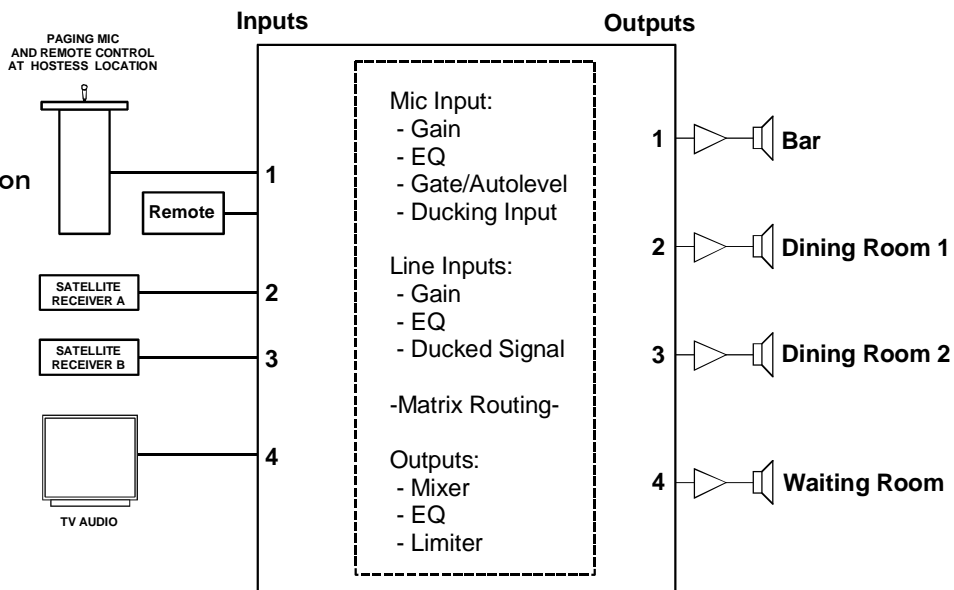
Inputs

Outputs

PAGING MIC AND REMOTE CONTROL AT HOSTESS LOCATION

on

Remote

1

SATELLITE RECEIVER A

2

SATELLITE RECEIVER B

3

4

TV AUDIO

Mic Input:
- Gain
- EQ
- Gate/Autolevel
- Ducking Input

Line Inputs:
- Gain
- EQ
- Ducked Signal

-Matrix Routing-

Outputs:
- Mixer
- EQ
- Limiter

1 Bar

2 Dining Room 1

3 Dining Room 2

4 Waiting Room